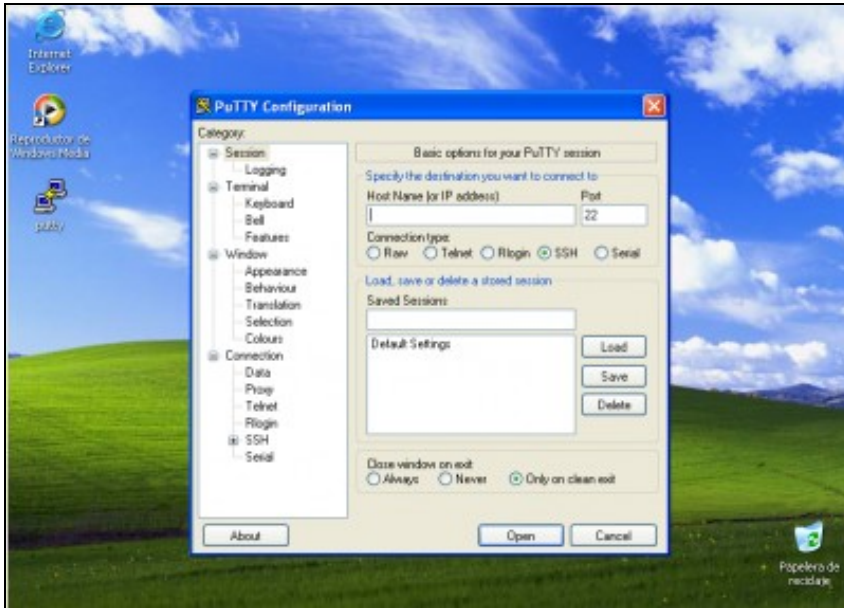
Internet Explorer

Reproductor de Windows Media

putty

PuTTY Configuration

Category:

Session
Logging
Terminal
Keyboard
Bell
Features
Window
Appearance
Behaviour
Translation
Selection
Colours
Connection
Data
Proxy
Telnet
Rlogin
SSH
Serial

Basic options for your PuTTY session

Specify the destination you want to connect to

Host Name (or IP address)

Port

22

Connection type:

Raw Telnet Rlogin SSH Serial

Load, save or delete a stored session

Saved Sessions

Default Settings

Load

Save

Delete

Close window on exit:

Always Never Only on clean exit

About

Open

Cancel

Papelera de reciclaje